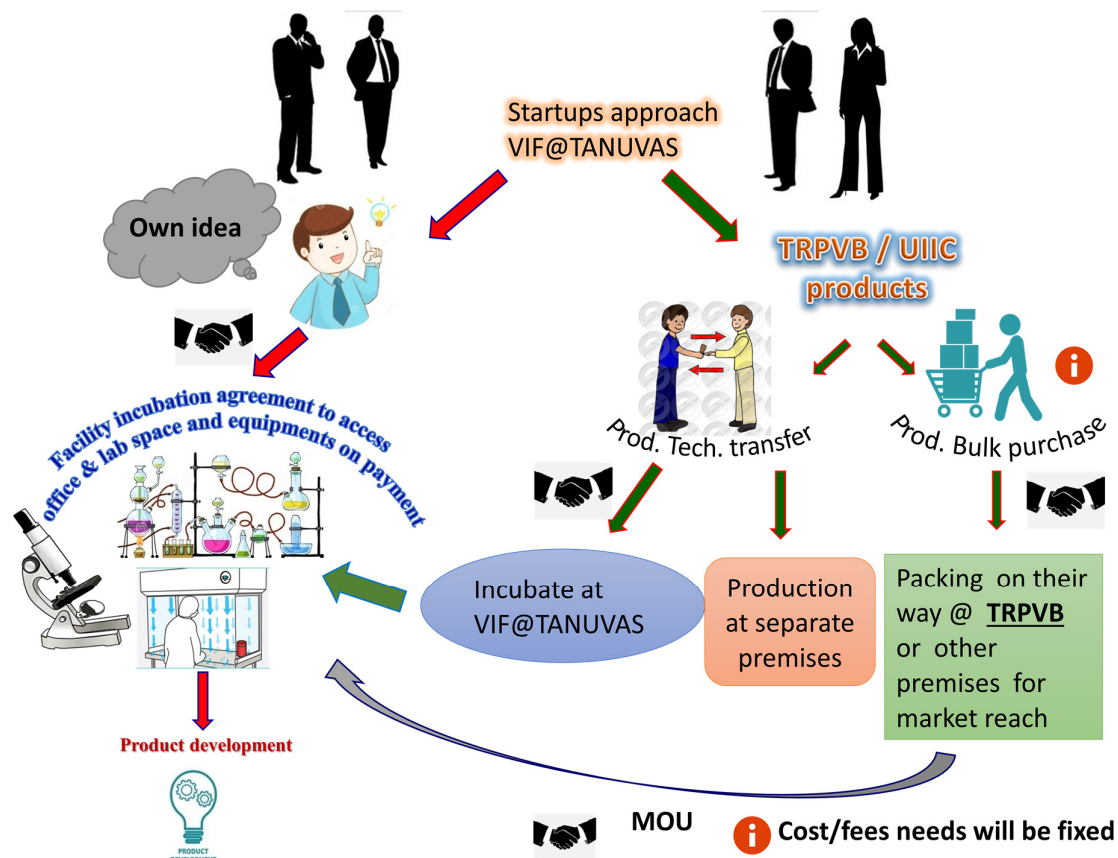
Startups approach VIF@TANUVAS

Own idea

TRPVB / UIIC products

Facility incubation agreement to access office & lab space and equipments on payment

Prod. Tech. transfer

Prod. Bulk purchase

Incubate at VIF@TANUVAS

Production at separate premises

Packing on their way @ TRPVB or other premises for market reach

Product development

PRODUCT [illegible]

MOU

Cost/fees needs will be fixed